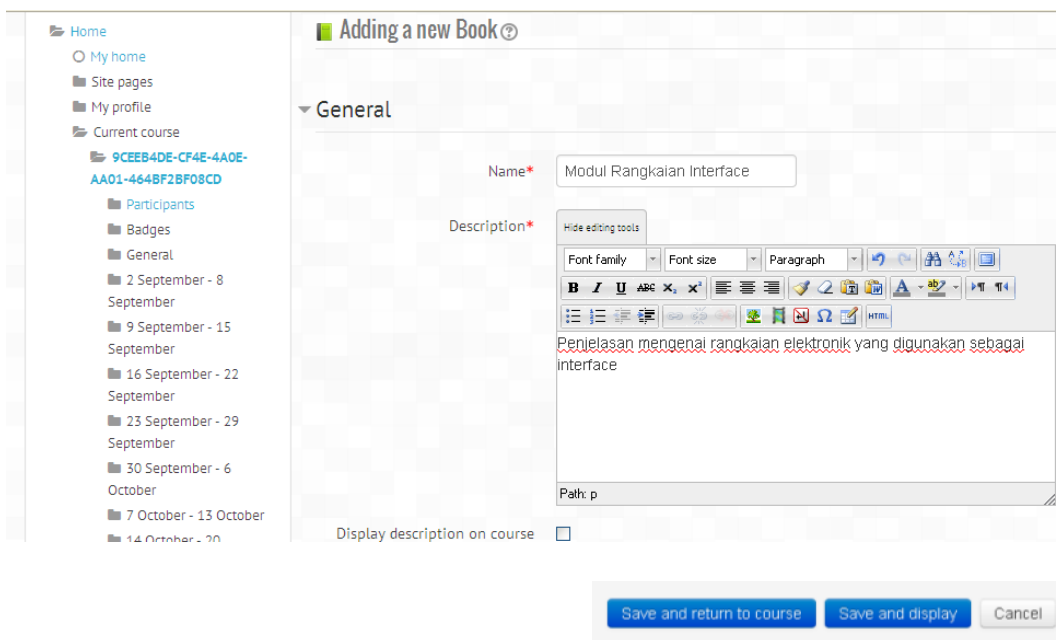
Home
My home
Site pages
My profile
Current course
9CEEB4DE-CF4E-4A0E-AA01-464BF2BF08CD
Participants
Badges
General
2 September - 8 September
9 September - 15 September
16 September - 22 September
23 September - 29 September
30 September - 6 October
7 October - 13 October
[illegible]

Adding a new Book

General

Name* Modul Rangkaian Interface

Description* Hide editing tools

Font family Font size Paragraph

B I U ABC $x_2$ $x^2$

HTML

Penjelasan mengenai rangkaian elektronik yang digunakan sebagai interface

Path: p

Display description on course

Save and return to course Save and display Cancel